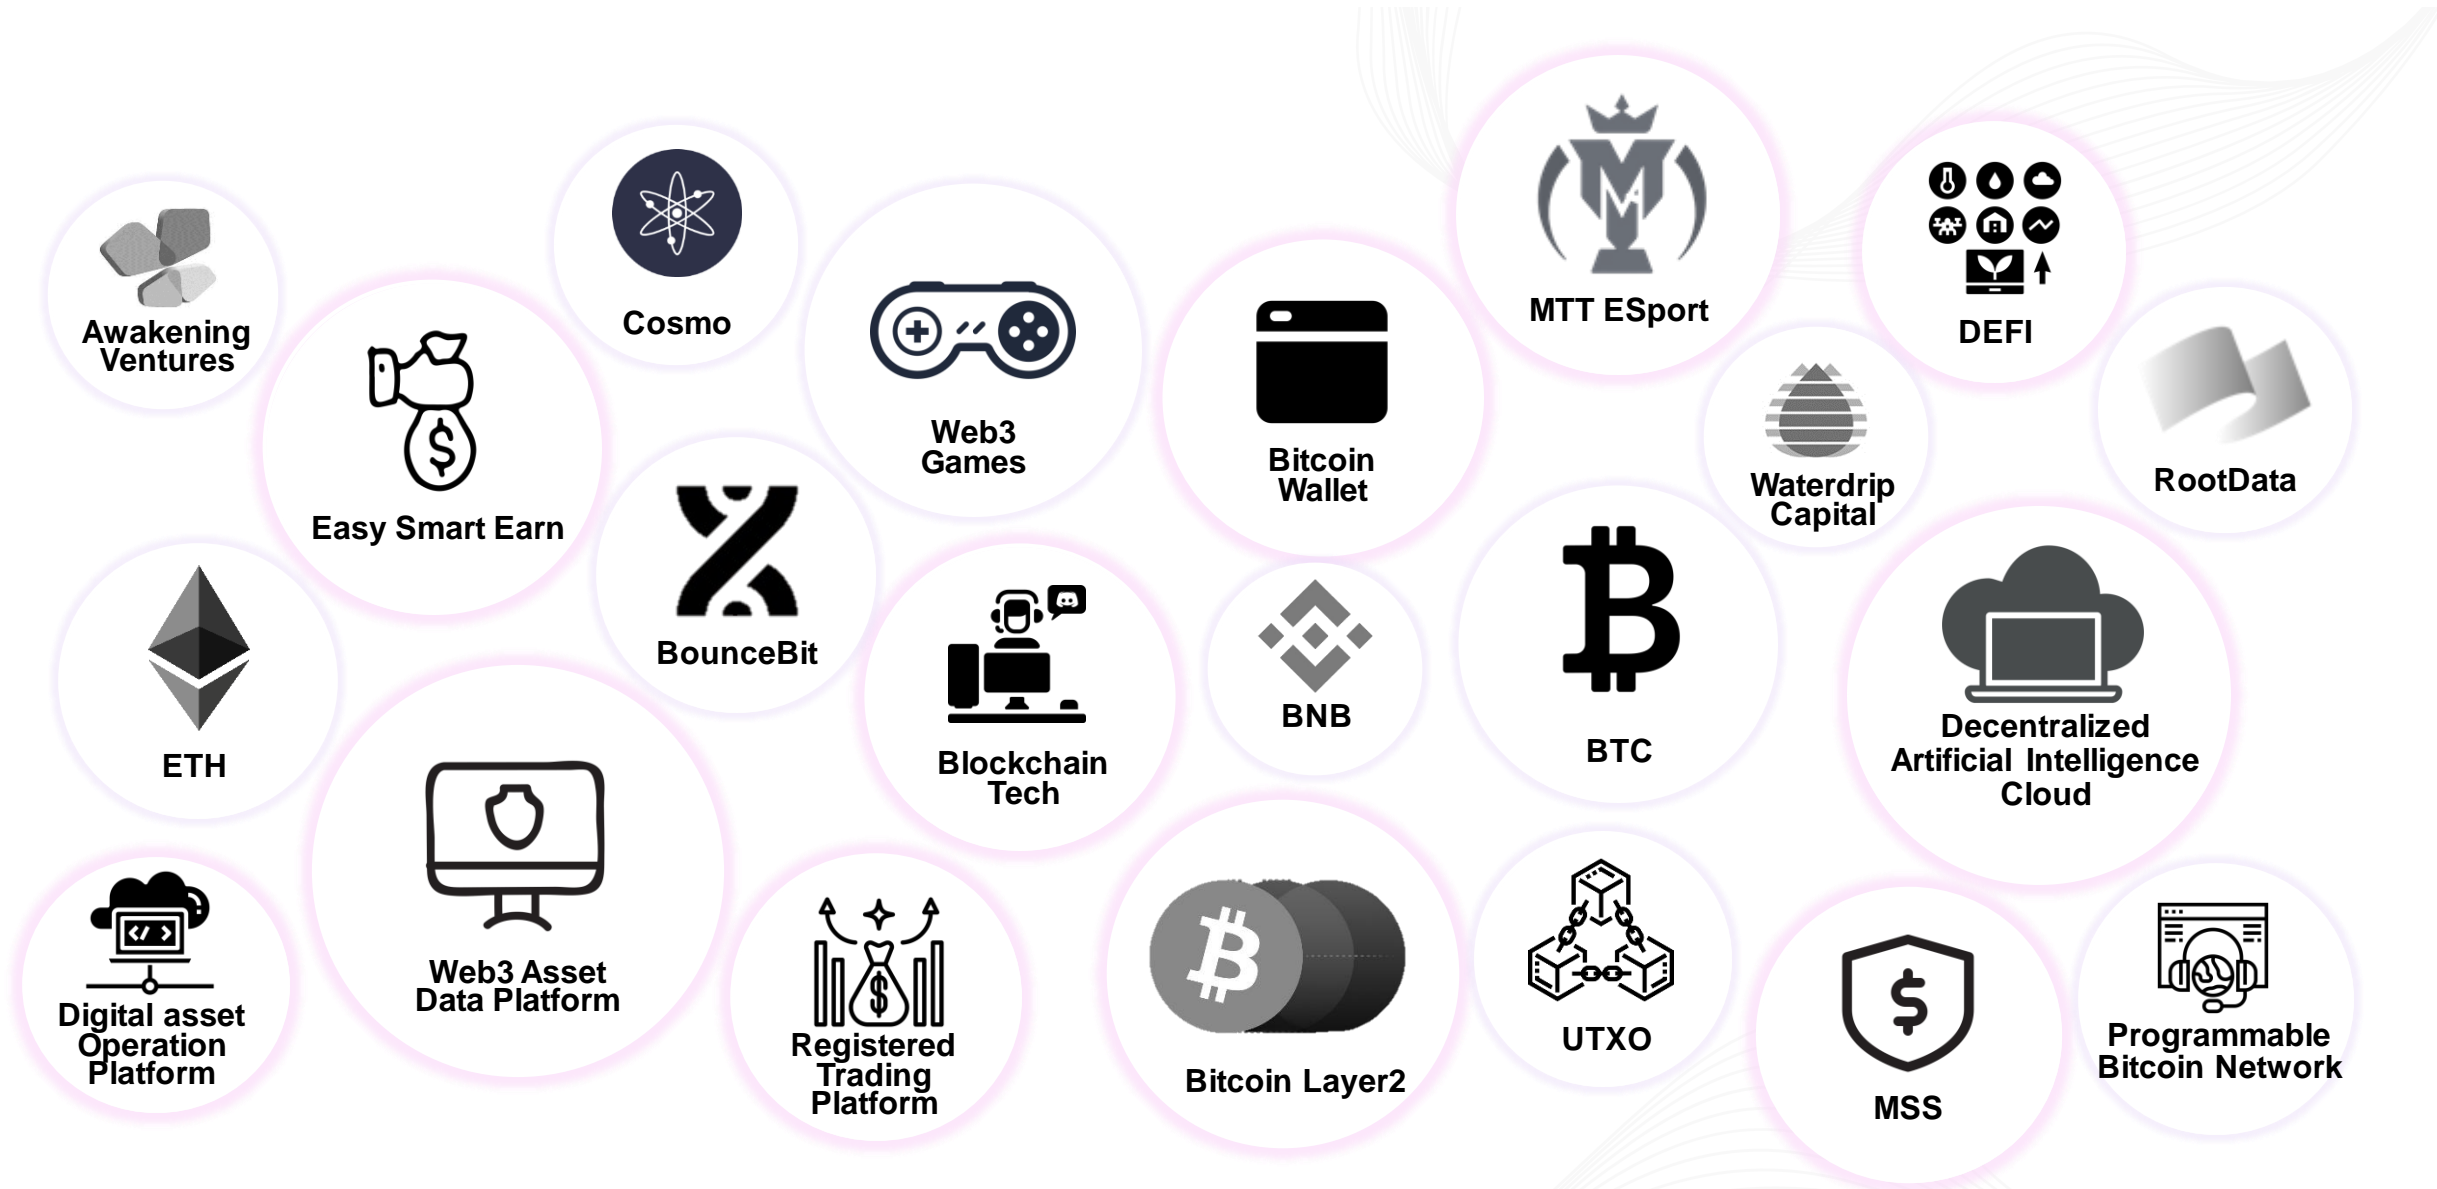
Awakening Ventures

Easy Smart Earn

Cosmo

Web3 Games

BounceBit

Bitcoin Wallet

MTT ESport

DEFI

Waterdrip Capital

RootData

ETH

Blockchain Tech

BNB

BTC

Decentralized Artificial Intelligence Cloud

Web3 Asset Data Platform

Digital asset Operation Platform

Registered Trading Platform

Bitcoin Layer2

UTXO

MSS

Programmable Bitcoin Network